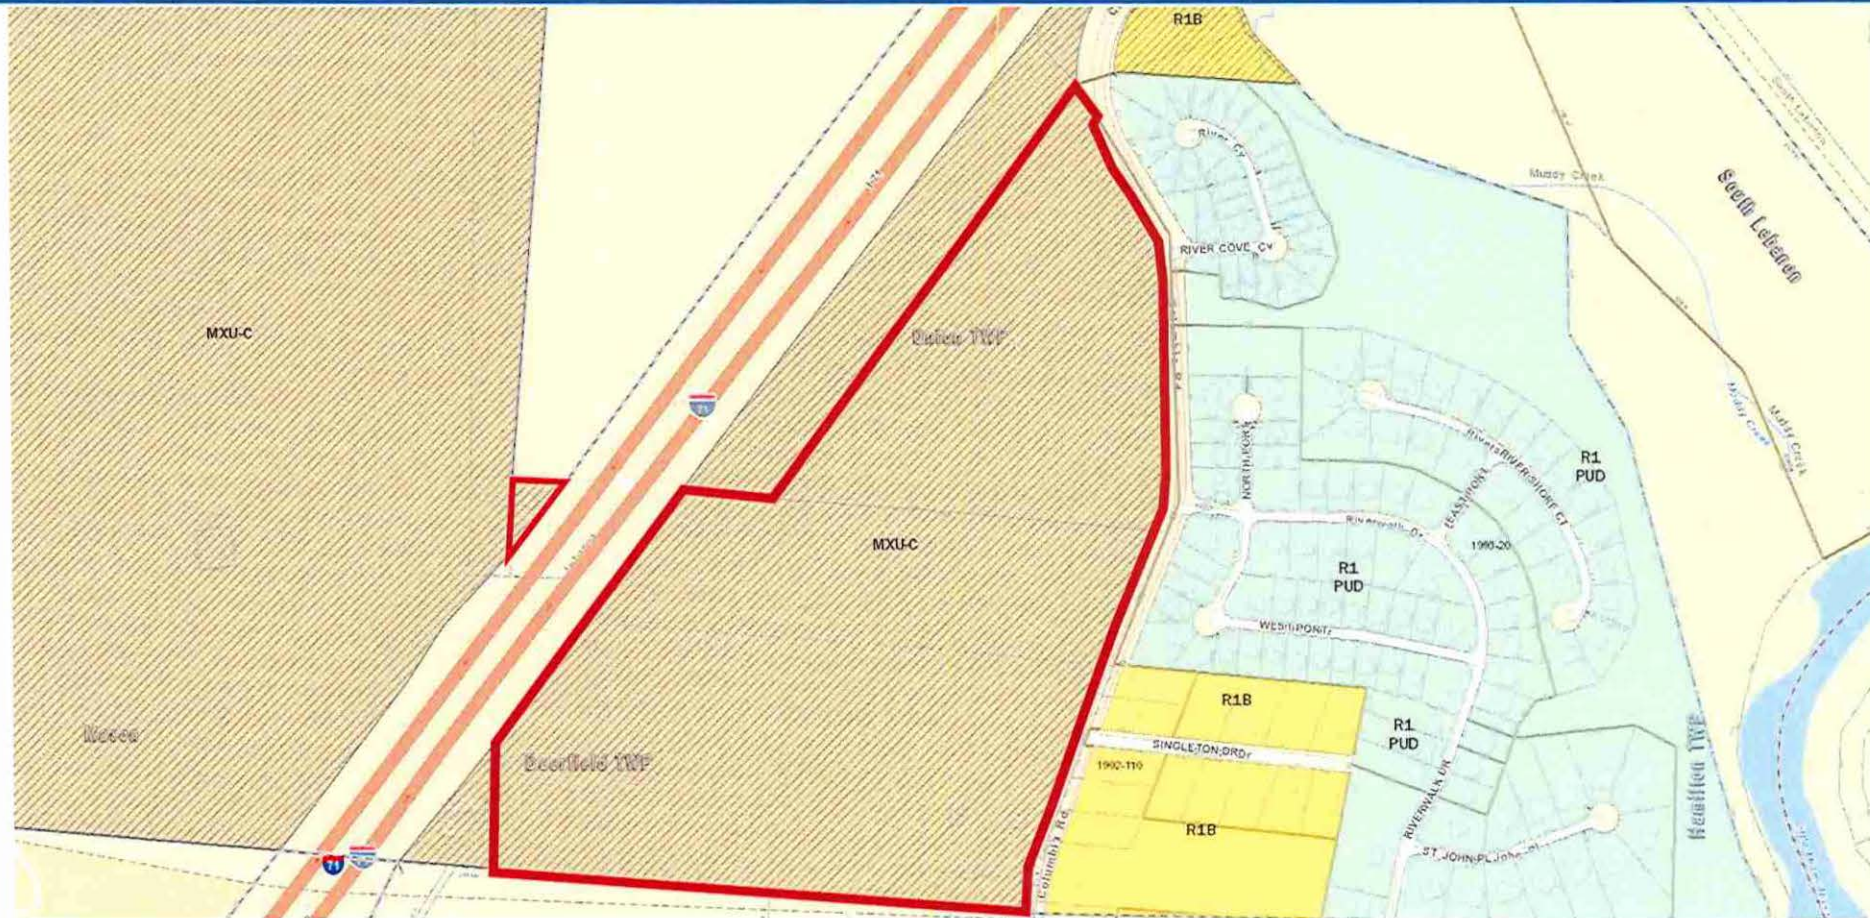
R1B

MXU-C

Union TWP

River Cv

RIVER COVE CY

Muddy Creek

South Lebanon

71

NORTH POINT

RIVERSHORE CT

R1 PUD

Riverpoint Dr

EAST POINT

1990-20

MXU-C

R1 PUD

WEST POINT

Mason

R1B

SINGLETON DR

R1 PUD

Deerfield TWP

1992-110

RIVERWALK DR

R1B

Hamilton TWP

71

ST JOHN PL

Columbia Rd